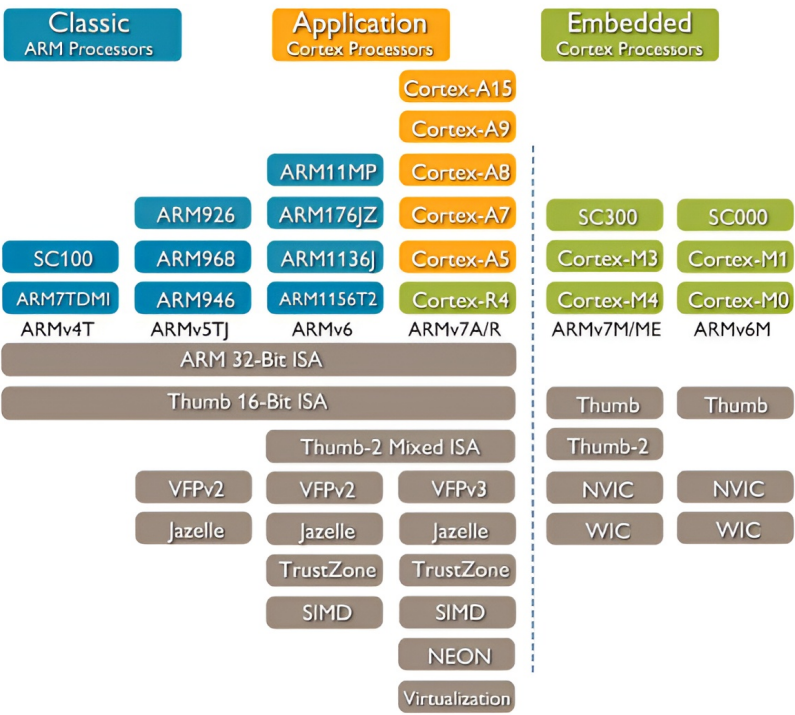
Classic
ARM Processors

Application
Cortex Processors

Embedded
Cortex Processors

Cortex-A15
Cortex-A9
ARM11MP
Cortex-A8
ARM926
ARM176JZ
Cortex-A7
SC300
SC000
SC100
ARM968
ARM1136J
Cortex-A5
Cortex-M3
Cortex-M1
ARM7TDMI
ARM946
ARM1156T2
Cortex-R4
Cortex-M4
Cortex-M0

ARMv4T
ARMv5TJ
ARMv6
ARMv7A/R
ARMv7M/ME
ARMv6M

ARM 32-Bit ISA
Thumb 16-Bit ISA
Thumb
Thumb
Thumb-2 Mixed ISA
Thumb-2
VFPv2
VFPv2
VFPv3
NVIC
NVIC
Jazelle
Jazelle
Jazelle
WIC
WIC
TrustZone
TrustZone
SIMD
SIMD
NEON
Virtualization